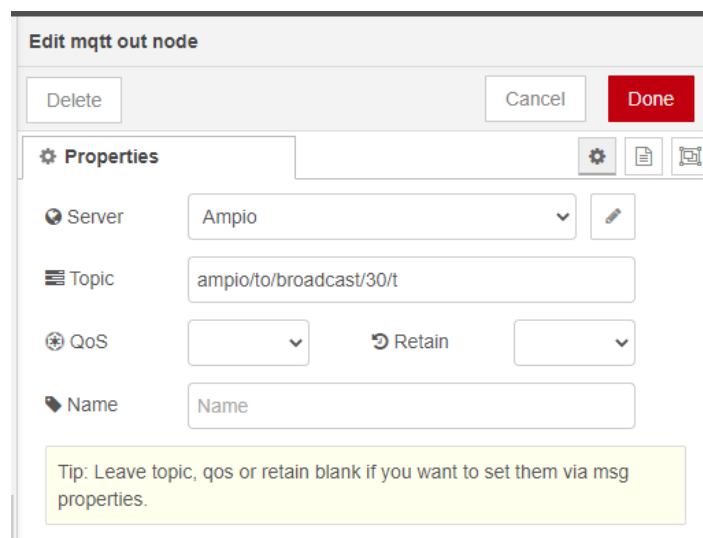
Edit mqtt out node

Delete

Cancel

Done

Properties

Server
Ampio

Topic
ampio/to/broadcast/30/t

QoS

Retain

Name
Name

Tip: Leave topic, qos or retain blank if you want to set them via msg properties.